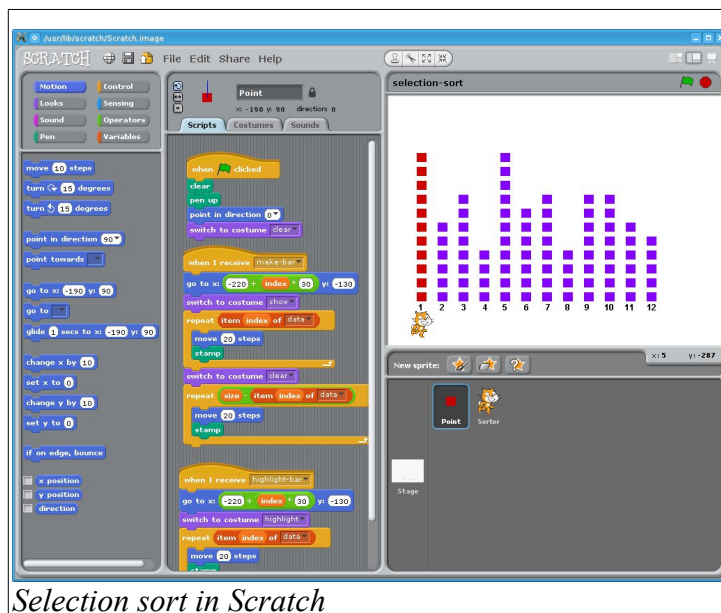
/usr/lib/scratch/Scratch.image

SCRATCH File Edit Share Help

Motion Control
Looks Sensing
Sound Operators
Pen Variables

move 10 steps
turn 15 degrees
turn 15 degrees
point in direction 90
point towards
go to x: -190 y: 90
go to
glide 1 secs to x: -190 y: 90
change x by 10
set x to 0
change y by 10
set y to 0
if on edge, bounce
x position
y position
direction

Point
x: -190 y: 90 direction: 0
Scripts Costumes Sounds

when clicked
clear
pen up
point in direction 0
switch to costume clear

when I receive make-bar
go to x: -220 + index * 30 y: -130
switch to costume show
repeat item index of data
move 20 steps
stamp
switch to costume clear
repeat size - item index of data
move 20 steps
stamp

when I receive highlight-bar
go to x: -220 + index * 30 y: -130
switch to costume highlight
repeat item index of data
move 20 steps
stamp

selection-sort

1 2 3 4 5 6 7 8 9 10 11 12

New sprite:
x: 5 y: -287
Point Sorter
Stage

Selection sort in Scratch